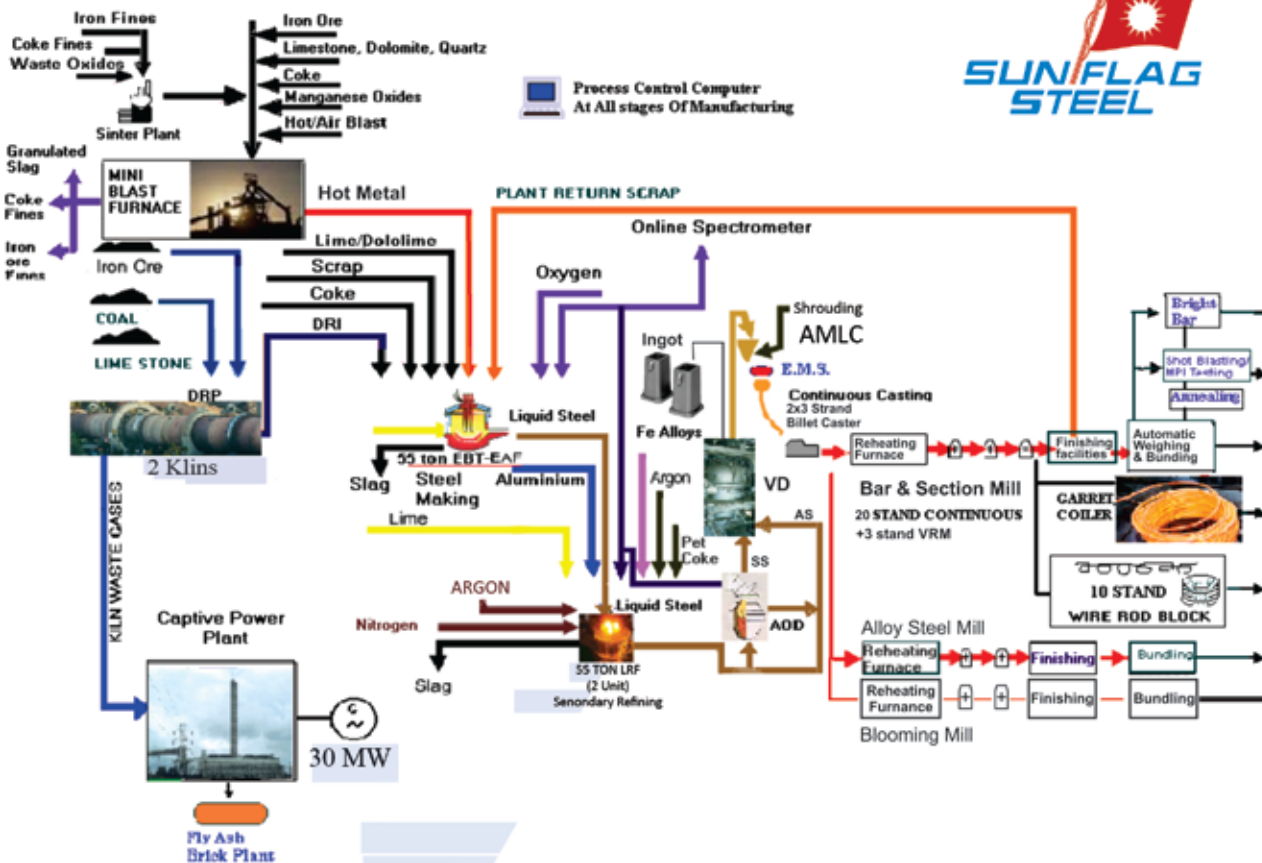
Iron Fines
Coke Fines
Waste Oxides
Sinter Plant
Iron Ore
Limestone, Dolomite, Quartz
Coke
Manganese Oxides
Hot/Air Blast
Process Control Computer
At All stages Of Manufacturing
SUN FLAG STEEL
Granulated Slag
Coke Fines
Iron ore Fines
MINI BLAST FURNACE
Hot Metal
PLANT RETURN SCRAP
Online Spectrometer
Iron Ore
COAL
LIME STONE
Lime/Dololime
Scrap
Coke
DRI
Oxygen
Shrouding
AMLC
Ingot
E.M.S.
Continuous Casting
2x3 Strand Billet Caster
DRP
2 Klins
Liquid Steel
Fe Alloys
55 ton EBT-EAF
Slag
Steel Making
Aluminium
Argon
VD
Reheating Furnace
Finishing facilities
Automatic Weighing & Bunding
Bright Bar
Shot Blasting/ MPI Testing
Annealing
Bar & Section Mill
20 STAND CONTINUOUS
+3 stand VRM
GARRET COILER
AS
Lime
Pet Coke
SS
10 STAND
WIRE ROD BLOCK
KILN WASTE GASES
ARGON
Nitrogen
Liquid Steel
AOD
Captive Power Plant
Slag
55 TON LRF (2 Unit) Senondary Refining
Alloy Steel Mill
Reheating Furnace
Finishing
Bundling
Reheating Furnance
Finishing
Bundling
Blooming Mill
30 MW
Fly Ash Brick Plant